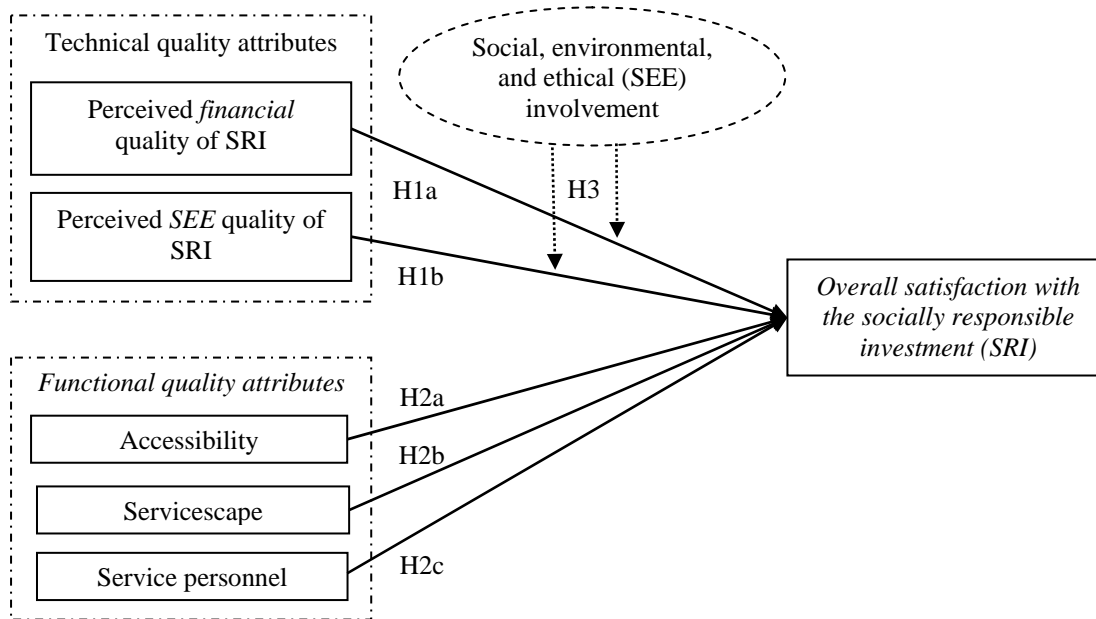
Technical quality attributes

Perceived *financial* quality of SRI

Perceived *SEE* quality of SRI

Social, environmental, and ethical (SEE) involvement

H1a

H3

H1b

*Overall satisfaction with the socially responsible investment (SRI)*

*Functional quality attributes*

H2a

Accessibility

H2b

Servicescape

H2c

Service personnel